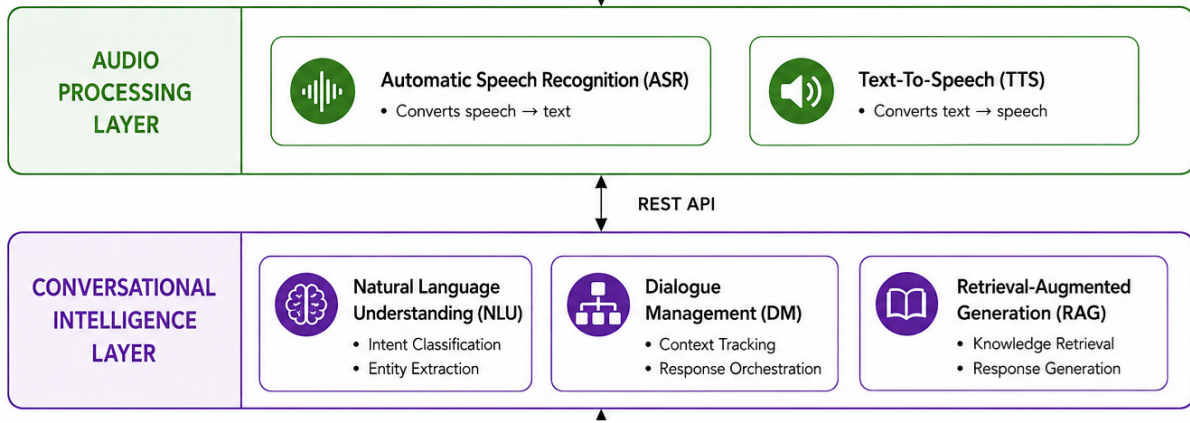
AUDIO PROCESSING LAYER

Automatic Speech Recognition (ASR)
• Converts speech → text

Text-To-Speech (TTS)
• Converts text → speech

REST API

CONVERSATIONAL INTELLIGENCE LAYER

Natural Language Understanding (NLU)
• Intent Classification
• Entity Extraction

Dialogue Management (DM)
• Context Tracking
• Response Orchestration

Retrieval-Augmented Generation (RAG)
• Knowledge Retrieval
• Response Generation